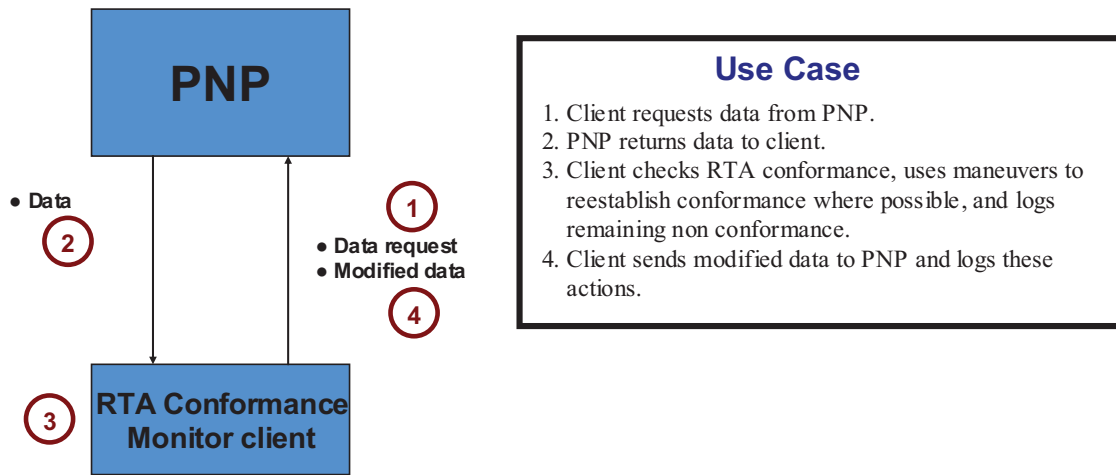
PNP

● Data

2

1

● Data request
● Modified data

4

3

RTA Conformance Monitor client

Use Case

1. Client requests data from PNP.
2. PNP returns data to client.
3. Client checks RTA conformance, uses maneuvers to reestablish conformance where possible, and logs remaining non conformance.
4. Client sends modified data to PNP and logs these actions.